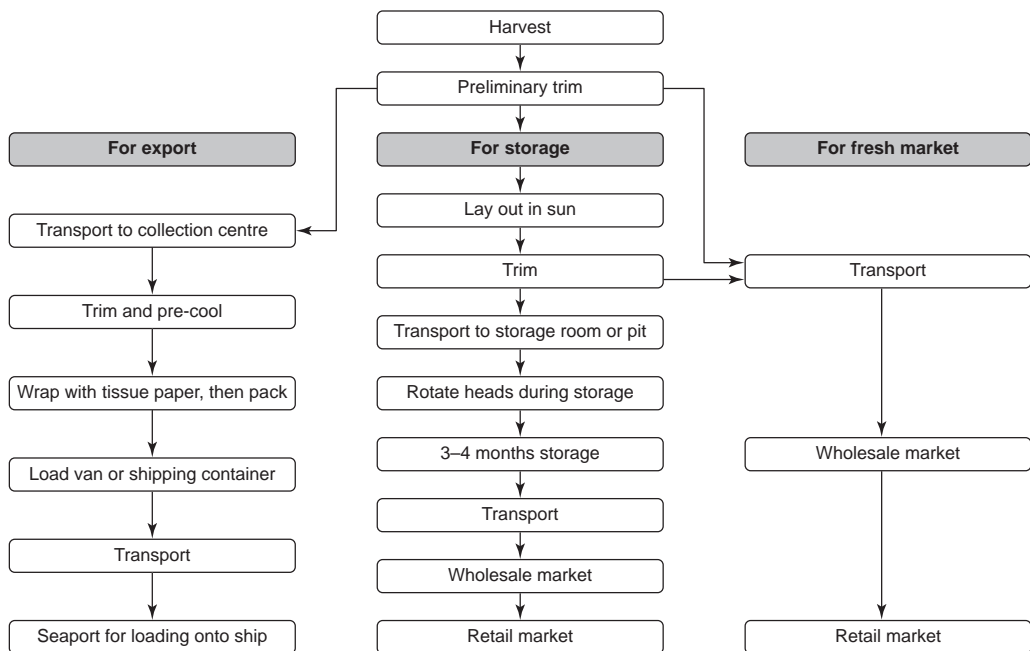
Harvest

Preliminary trim

For export

Transport to collection centre

Trim and pre-cool

Wrap with tissue paper, then pack

Load van or shipping container

Transport

Seaport for loading onto ship

For storage

Lay out in sun

Trim

Transport to storage room or pit

Rotate heads during storage

3–4 months storage

Transport

Wholesale market

Retail market

For fresh market

Transport

Wholesale market

Retail market